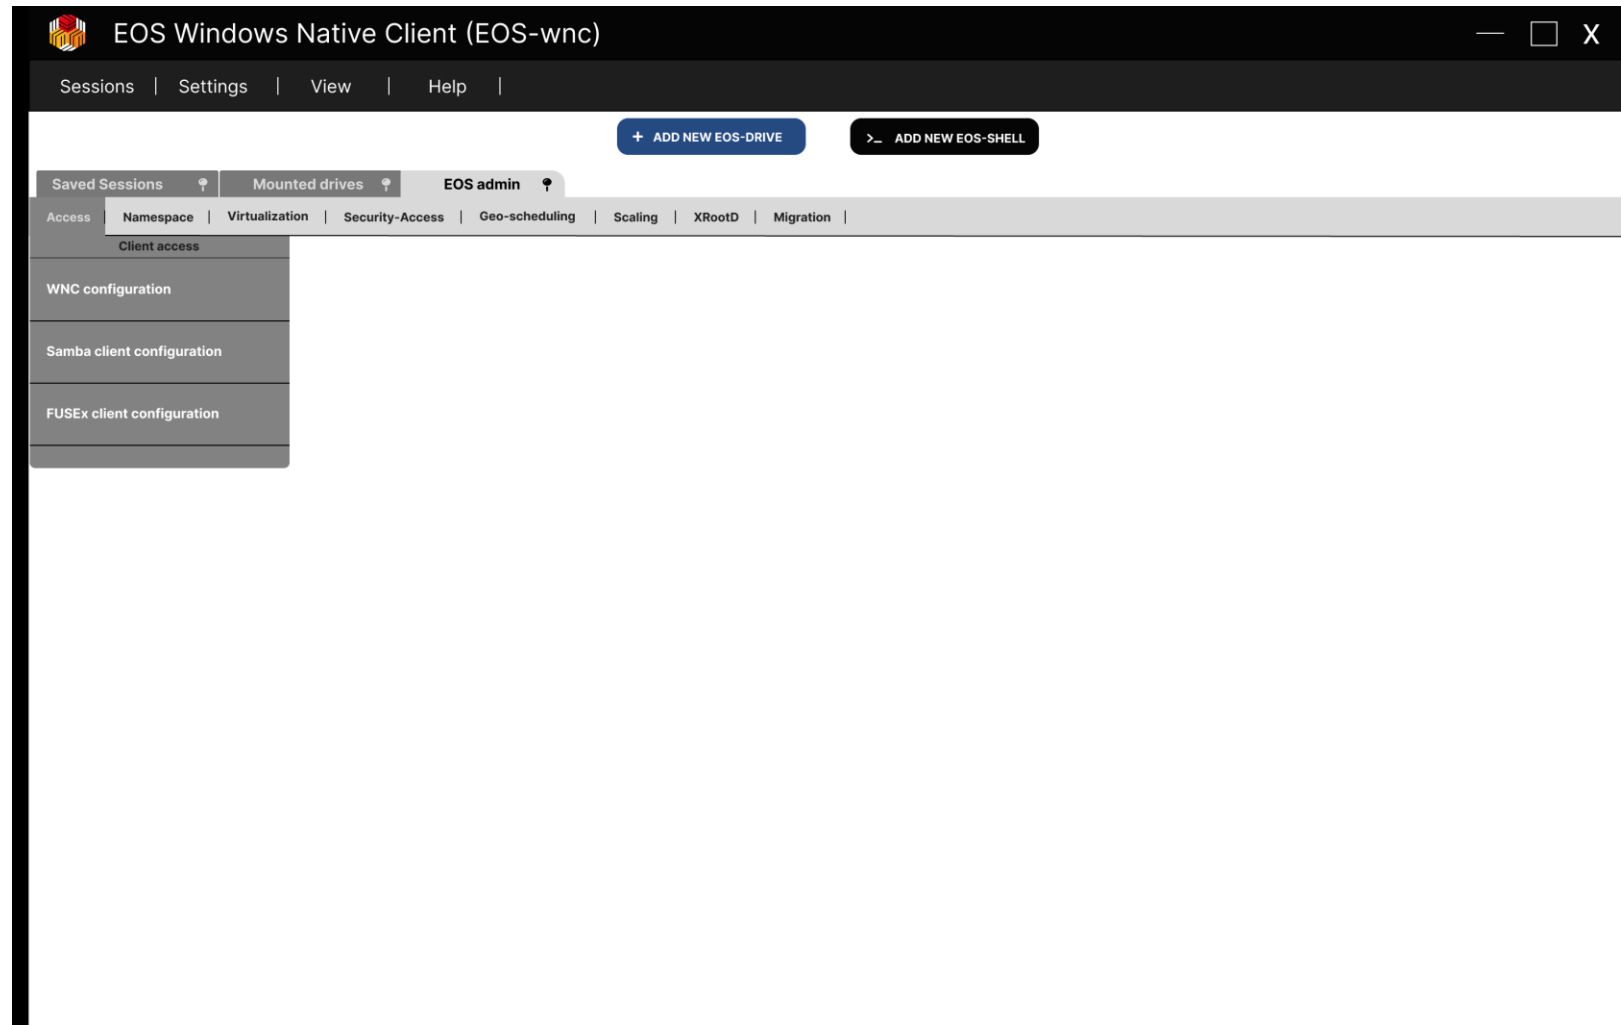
EOS Windows Native Client (EOS-wnc)

— ☐ X

Sessions | Settings | View | Help |

+ ADD NEW EOS-DRIVE

>_ ADD NEW EOS-SHELL

Saved Sessions

Mounted drives

EOS admin

Access | Namespace | Virtualization | Security-Access | Geo-scheduling | Scaling | XRootD | Migration |

Client access

WNC configuration

Samba client configuration

FUSEx client configuration